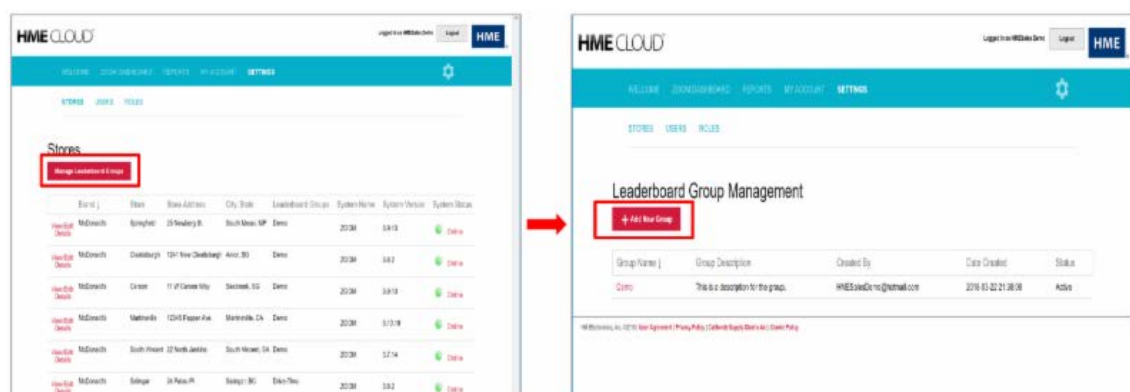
HME CLOUD

Logged In as HMESales Demo Logout HME

WELCOME ZOOM DASHBOARD REPORTS MY ACCOUNT SETTINGS

STORES USERS ROLES

Stores

Manage Leaderboard Groups

| | Brand | Store | Store Address | City, State | Leaderboard Groups | System Name | System Version | System Status |
|---|---|---|---|---|---|---|---|---|
| View Edit Details | McDonalds | Springfield | 25 Newberry St. | South Meow, MP | Demo | ZOOM | 3.9.13 | Online |
| View Edit Details | McDonalds | Clarksburgh | 1241 New Clarksburgh | Amor, SD | Demo | ZOOM | 3.8.2 | Online |
| View Edit Details | McDonalds | Cannon | 11 W Cannon Way | Seatreek, SG | Demo | ZOOM | 3.9.13 | Online |
| View Edit Details | McDonalds | Martinsville | 12345 Pepper Ave. | Martinsville, CA | Demo | ZOOM | 3.13.16 | Online |
| View Edit Details | McDonalds | South Vincent | 22 North Jenkins | South Vincent, CA | Demo | ZOOM | 3.7.14 | Online |
| View Edit Details | McDonalds | Salinger | 24 Rasu Pl | Salinger, BG | Dino-Time | ZOOM | 3.8.2 | Online |

HME CLOUD

Logged In as HMESales Demo Logout HME

WELCOME ZOOM DASHBOARD REPORTS MY ACCOUNT SETTINGS

STORES USERS ROLES

Leaderboard Group Management

+ Add New Group

| Group Name | Group Description | Created By | Date Created | Status |
|---|---|---|---|---|
| Demo | This is a description for the group. | HMESalesDemo@hotmail.com | 2016-03-22 21:38:38 | Active |

HM Electronics, Inc. ©2016 User Agreement | Privacy Policy | California Supply Chain's Act | Cookie Policy